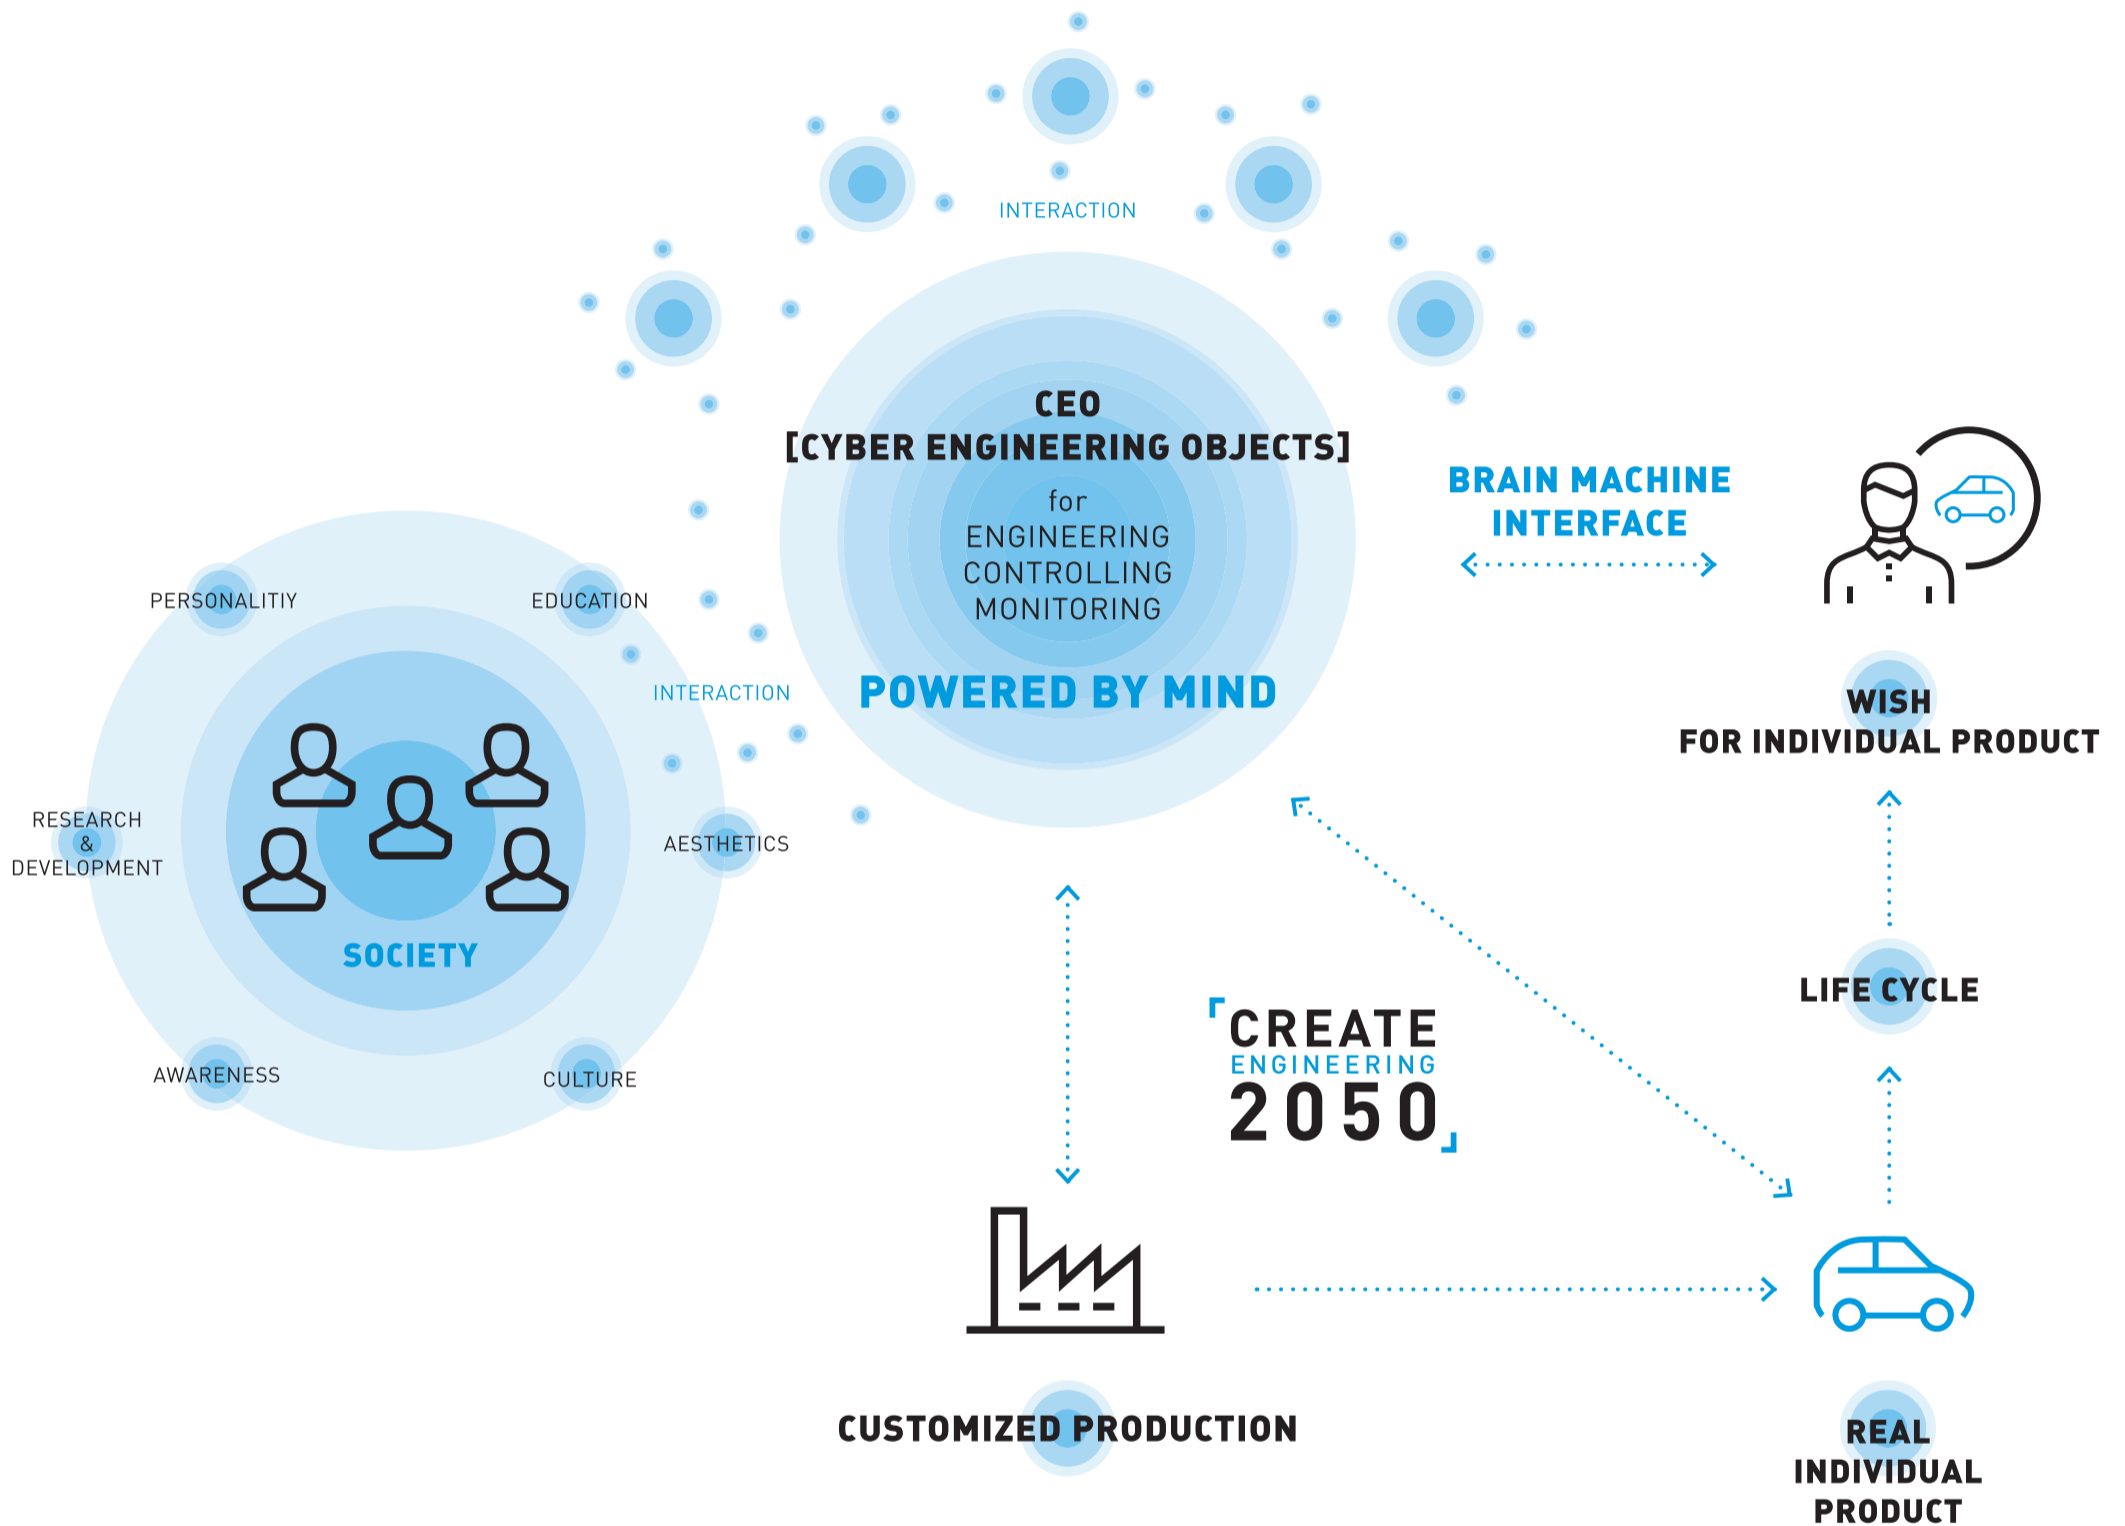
INTERACTION

CEO
[CYBER ENGINEERING OBJECTS]
for
ENGINEERING
CONTROLLING
MONITORING
POWERED BY MIND

BRAIN MACHINE INTERFACE

PERSONALITIY
EDUCATION
INTERACTION
RESEARCH & DEVELOPMENT
AESTHETICS
SOCIETY
AWARENESS
CULTURE

WISH
FOR INDIVIDUAL PRODUCT

LIFE CYCLE

CREATE
ENGINEERING
2050

CUSTOMIZED PRODUCTION

REAL
INDIVIDUAL
PRODUCT